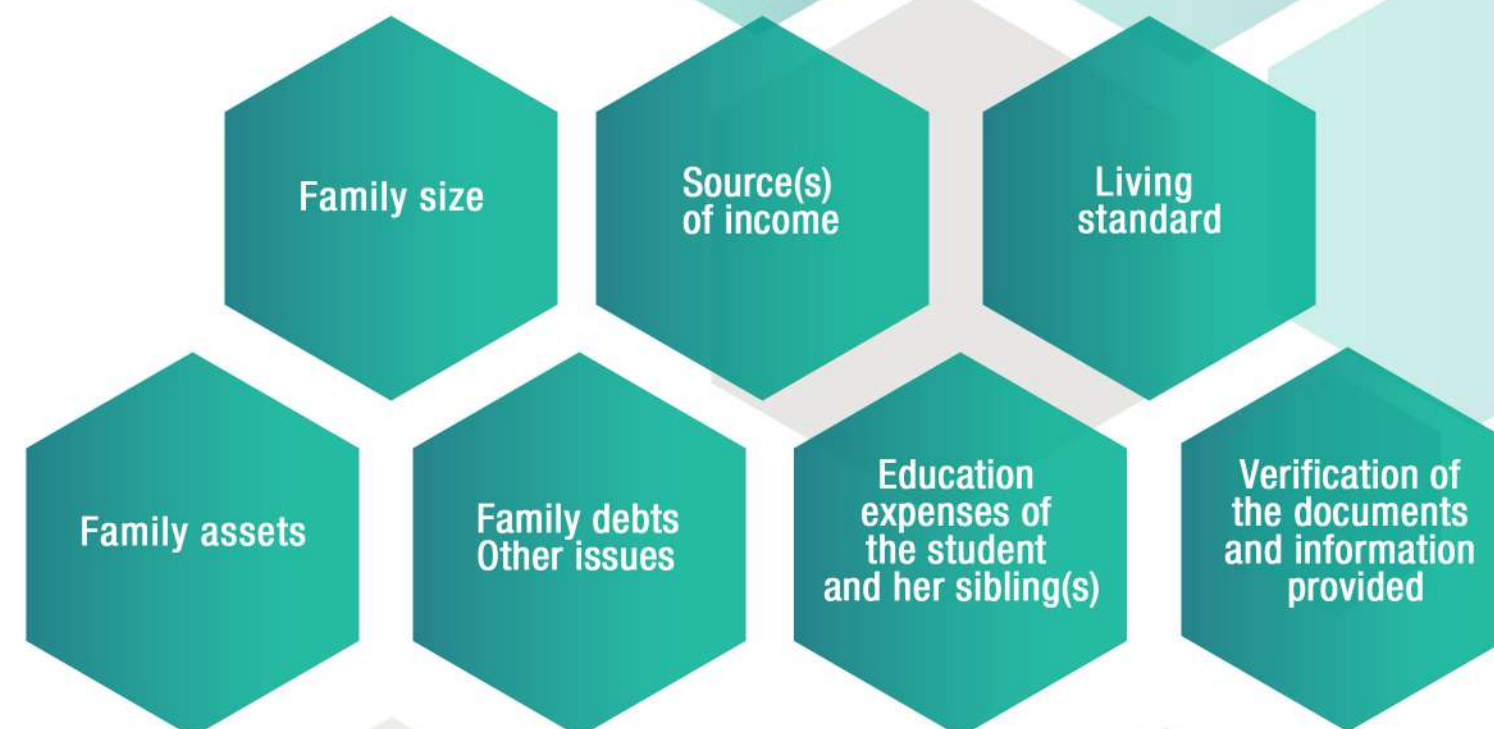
Family size

Source(s) of income

Living standard

Family assets

Family debts
Other issues

Education expenses of the student and her sibling(s)

Verification of the documents and information provided